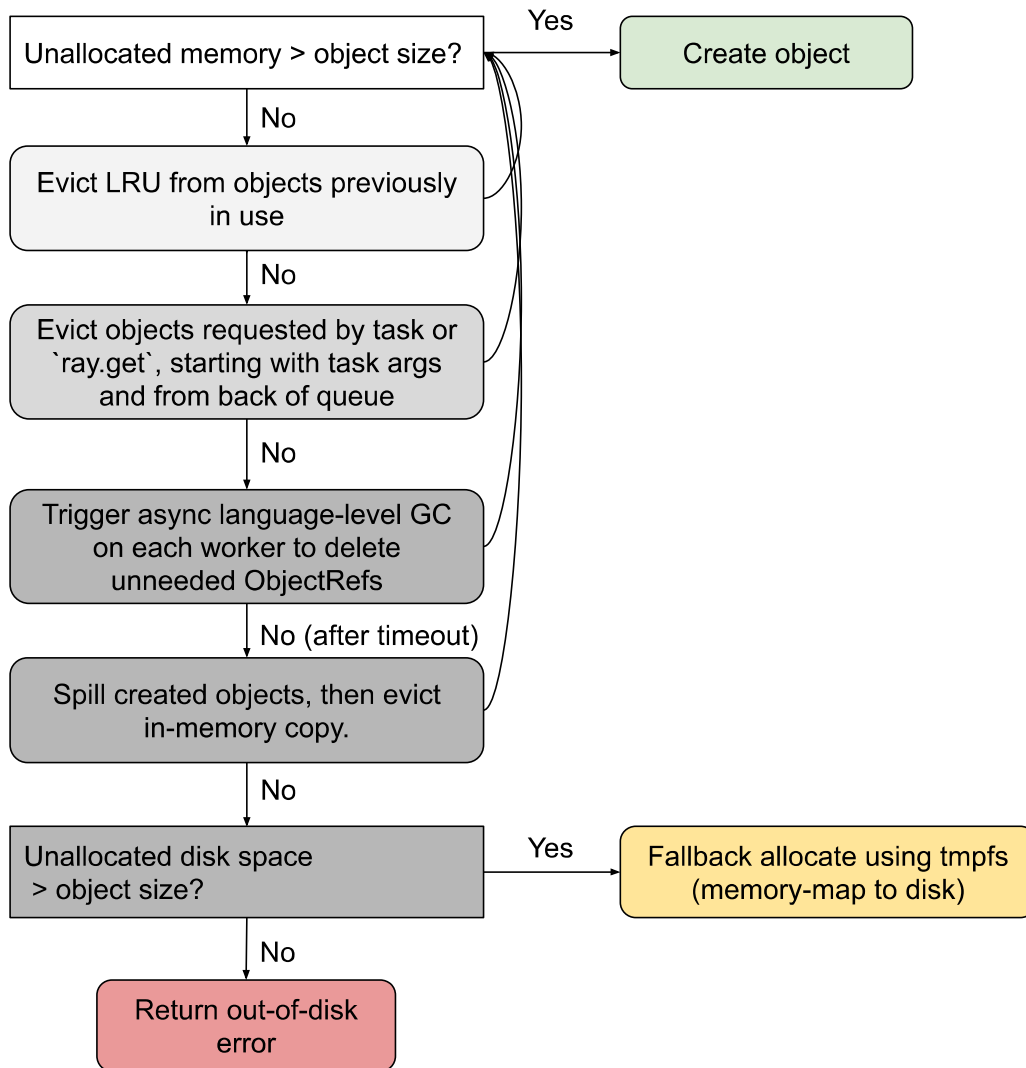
Unallocated memory > object size?

Yes

Create object

No

Evict LRU from objects previously in use

No

Evict objects requested by task or `ray.get`, starting with task args and from back of queue

No

Trigger async language-level GC on each worker to delete unneeded ObjectRefs

No (after timeout)

Spill created objects, then evict in-memory copy.

No

Unallocated disk space > object size?

Yes

Fallback allocate using tmpfs (memory-map to disk)

No

Return out-of-disk error